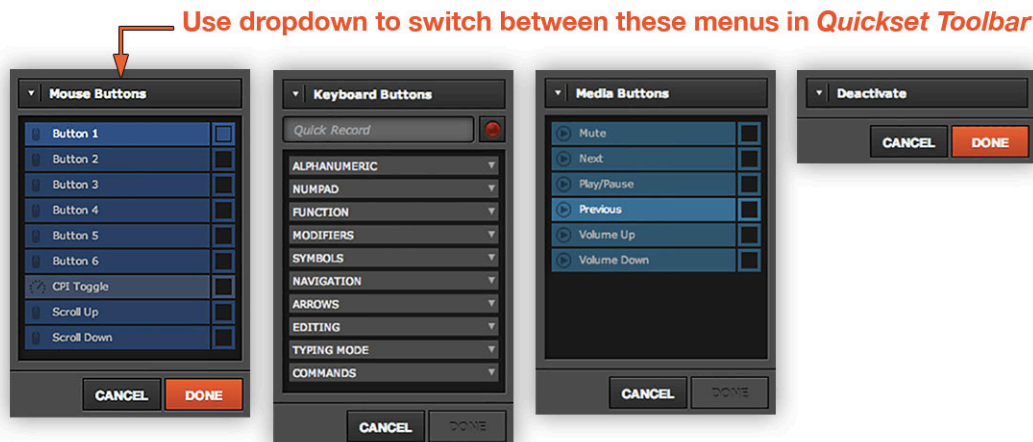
Use dropdown to switch between these menus in *Quickset Toolbar*

Mouse Buttons
Button 1
Button 2
Button 3
Button 4
Button 5
Button 6
CPI Toggle
Scroll Up
Scroll Down
CANCEL
DONE

Keyboard Buttons
Quick Record
ALPHANUMERIC
NUMPAD
FUNCTION
MODIFIERS
SYMBOLS
NAVIGATION
ARROWS
EDITING
TYPING MODE
COMMANDS
CANCEL
DONE

Media Buttons
Mute
Next
Play/Pause
Previous
Volume Up
Volume Down
CANCEL
DONE

Deactivate
CANCEL
DONE